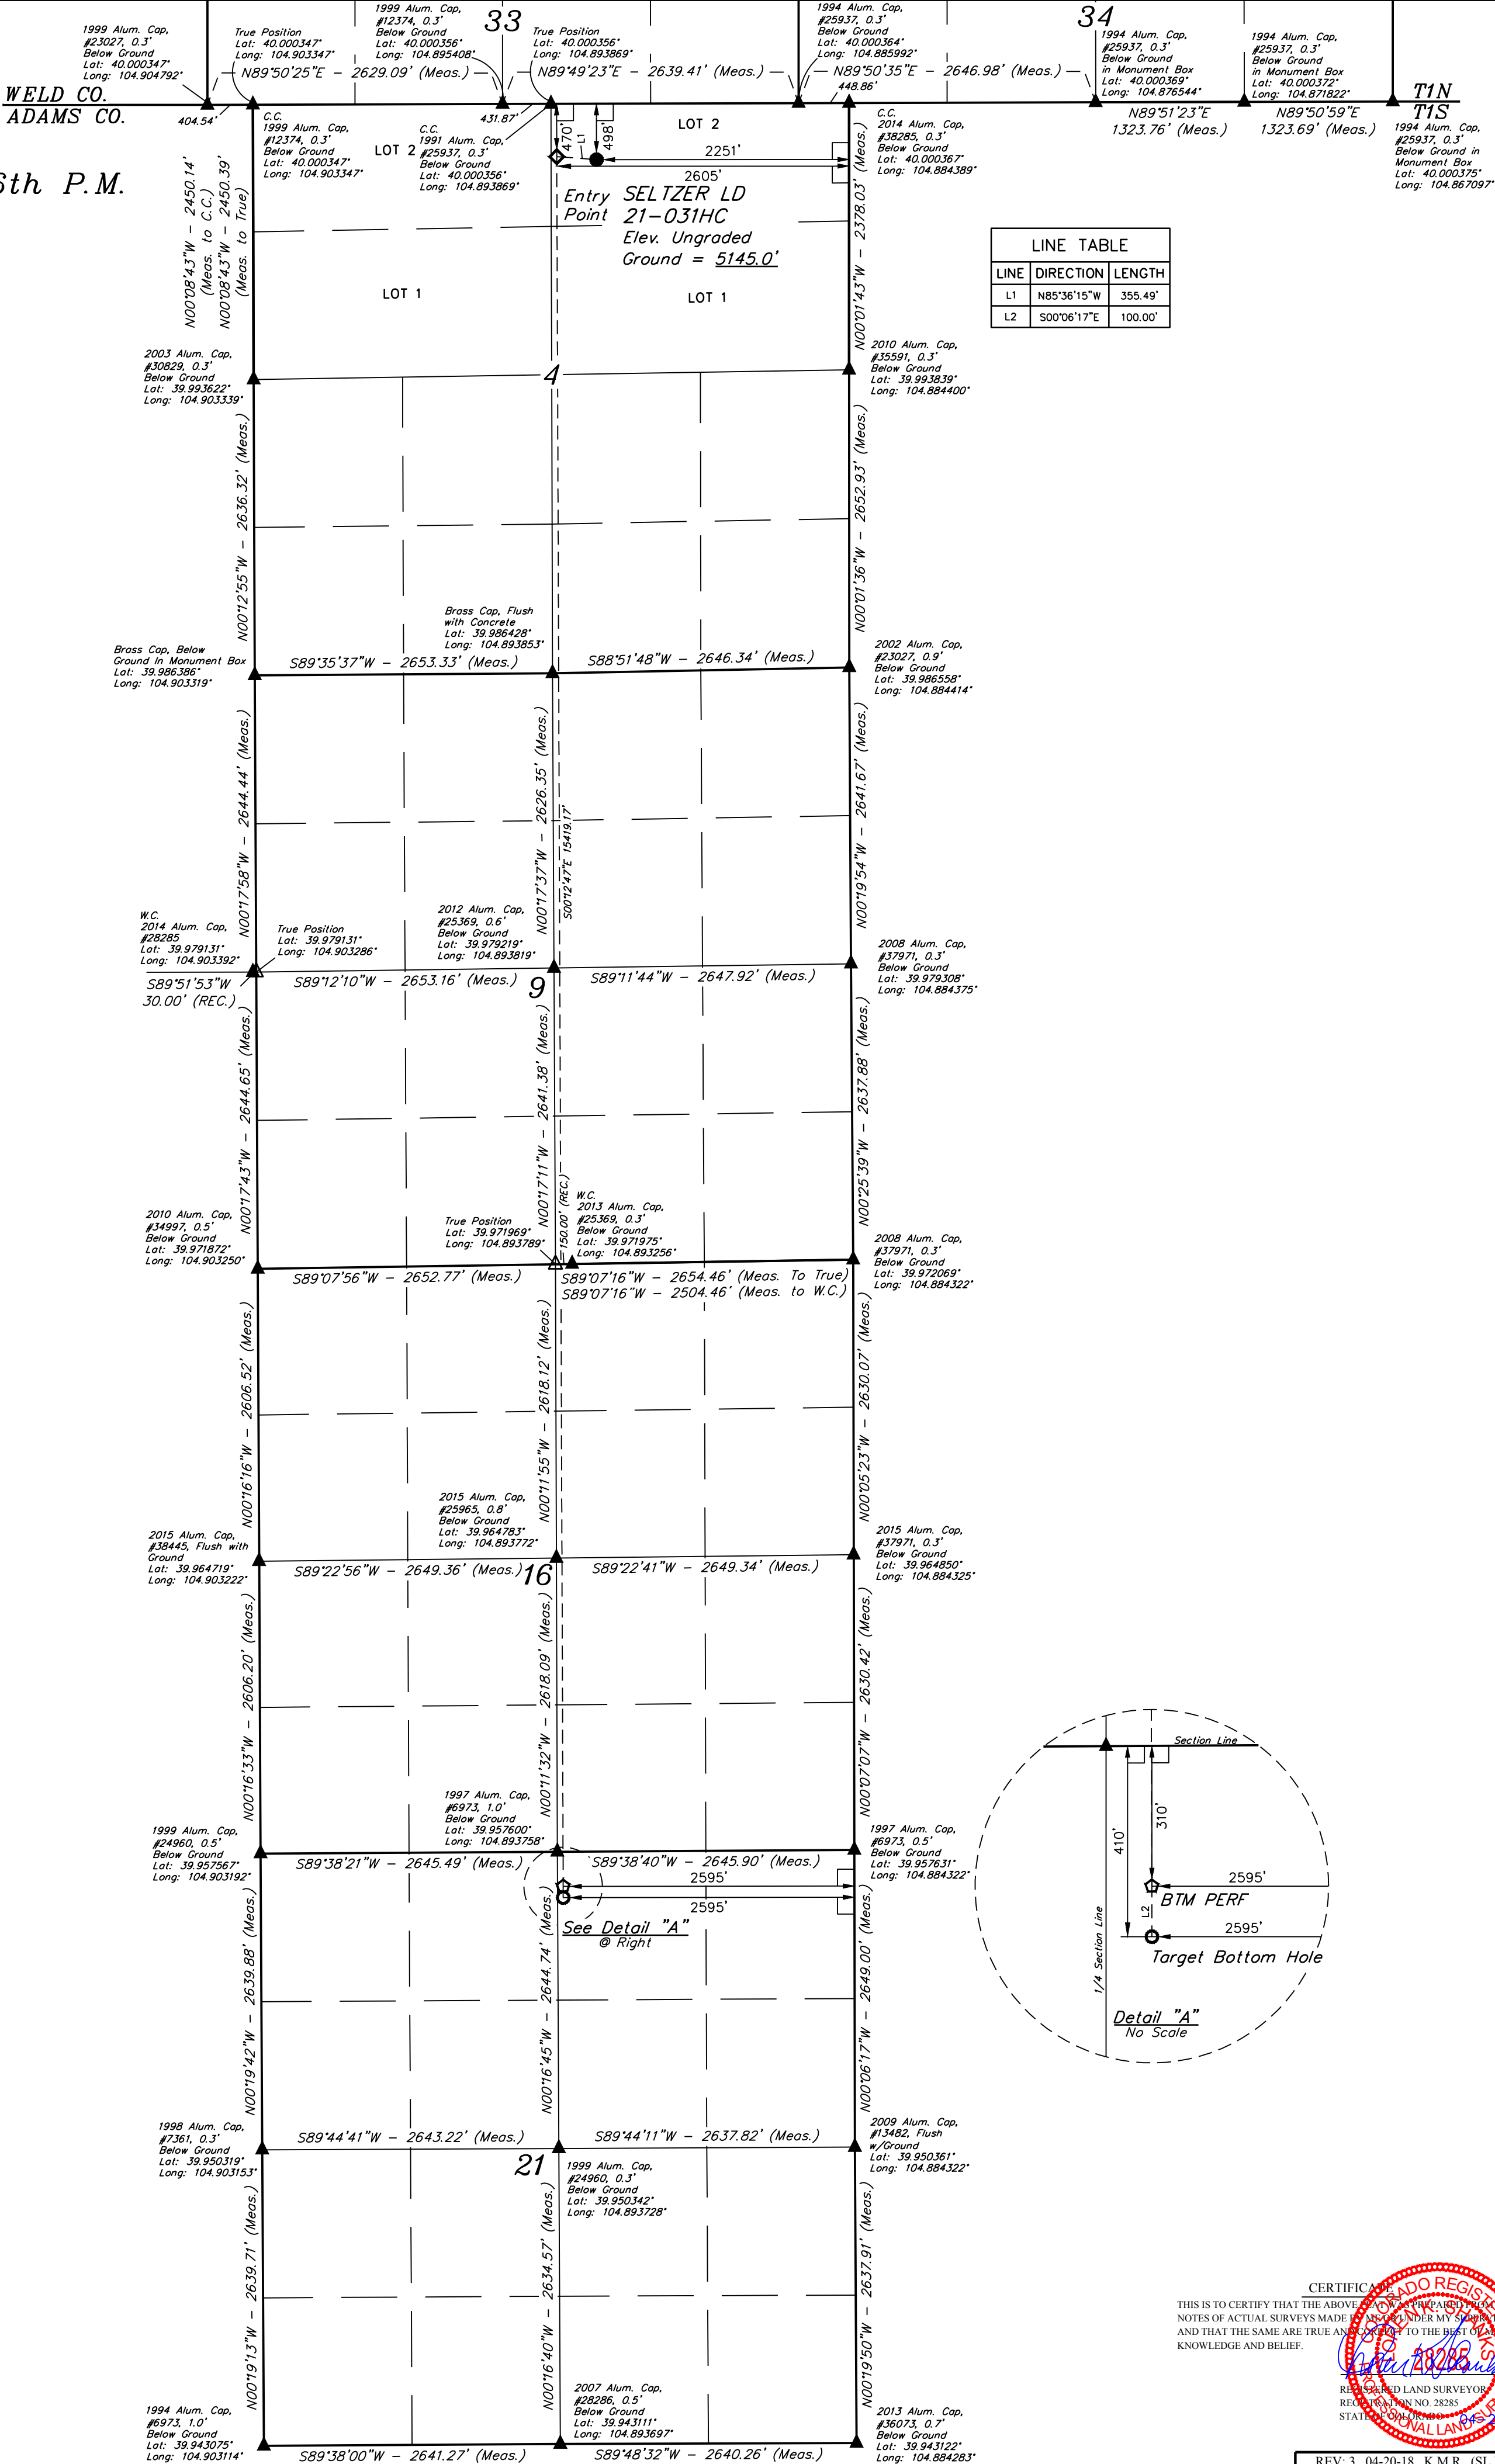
1999 Alum. Cap, #23027, 0.3' Below Ground Lat: 40.000347° Long: 104.904792°

True Position Lat: 40.000347° Long: 104.903347°

1999 Alum. Cap, #12374, 0.3' Below Ground Lat: 40.000356° Long: 104.895408°

33

True Position Lat: 40.000356° Long: 104.893869°

1994 Alum. Cap, #25937, 0.3' Below Ground Lat: 40.000364° Long: 104.885992°

34

1994 Alum. Cap, #25937, 0.3' Below Ground in Monument Box Lat: 40.000369° Long: 104.876544°

1994 Alum. Cap, #25937, 0.3' Below Ground in Monument Box Lat: 40.000372° Long: 104.871822°

N89°50'25"E – 2629.09' (Meas.)

N89°49'23"E – 2639.41' (Meas.)

N89°50'35"E – 2646.98' (Meas.)

448.86'

WELD CO.
ADAMS CO.

404.54'

431.87'

T1N
T1S

N89°51'23"E 1323.76' (Meas.)

N89°50'59"E 1323.69' (Meas.)

1994 Alum. Cap, #25937, 0.3' Below Ground in Monument Box Lat: 40.000375° Long: 104.867097°

6th P.M.

C.C. 1999 Alum. Cap, #12374, 0.3' Below Ground Lat: 40.000347° Long: 104.903347°

LOT 2

C.C. 1991 Alum. Cap, #25937, 0.3' Below Ground Lat: 40.000356° Long: 104.893869°

470'
L1
498'

LOT 2

2251'

2605'

C.C. 2014 Alum. Cap, #38285, 0.3' Below Ground Lat: 40.000367° Long: 104.884389°

Entry Point

SELTZER LD 21-031HC
Elev. Ungraded Ground = 5145.0'

N00°08'43"W – 2450.14' (Meas. to C.C.)
N00°08'43"W – 2450.39' (Meas. to True)

N00°01'43"W – 2378.03' (Meas.)

LOT 1

LOT 1

| LINE TABLE | | |
|---|---|---|
| LINE | DIRECTION | LENGTH |
| L1 | N85°36'15"W | 355.49' |
| L2 | S00°06'17"E | 100.00' |

2003 Alum. Cap, #30829, 0.3' Below Ground Lat: 39.993622° Long: 104.903339°

4

2010 Alum. Cap, #35591, 0.3' Below Ground Lat: 39.993839° Long: 104.884400°

N00°12'55"W – 2636.32' (Meas.)

N00°01'36"W – 2652.93' (Meas.)

Brass Cap, Flush with Concrete Lat: 39.986428° Long: 104.893853°

Brass Cap, Below Ground In Monument Box Lat: 39.986386° Long: 104.903319°

S89°35'37"W – 2653.33' (Meas.)

S88°51'48"W – 2646.34' (Meas.)

2002 Alum. Cap, #23027, 0.9' Below Ground Lat: 39.986558° Long: 104.884414°

N00°17'58"W – 2644.44' (Meas.)

N00°17'37"W – 2626.35' (Meas.)

S00°12'47"E 15419.17'

N00°19'54"W – 2641.67' (Meas.)

W.C. 2014 Alum. Cap, #28285 Lat: 39.979131° Long: 104.903392°

True Position Lat: 39.979131° Long: 104.903286°

2012 Alum. Cap, #25369, 0.6' Below Ground Lat: 39.979219° Long: 104.893819°

2008 Alum. Cap, #37971, 0.3' Below Ground Lat: 39.979308° Long: 104.884375°

S89°51'53"W 30.00' (REC.)

S89°12'10"W – 2653.16' (Meas.)

9

S89°11'44"W – 2647.92' (Meas.)

N00°17'43"W – 2644.65' (Meas.)

N00°17'11"W – 2641.38' (Meas.)

150.00' (REC.)

N00°25'39"W – 2637.88' (Meas.)

W.C. 2013 Alum. Cap, #25369, 0.3' Below Ground Lat: 39.971975° Long: 104.893256°

True Position Lat: 39.971969° Long: 104.893789°

2010 Alum. Cap, #34997, 0.5' Below Ground Lat: 39.971872° Long: 104.903250°

2008 Alum. Cap, #37971, 0.3' Below Ground Lat: 39.972069° Long: 104.884322°

S89°07'56"W – 2652.77' (Meas.)

S89°07'16"W – 2654.46' (Meas. To True)
S89°07'16"W – 2504.46' (Meas. to W.C.)

N00°16'16"W – 2606.52' (Meas.)

N00°11'55"W – 2618.12' (Meas.)

N00°05'23"W – 2630.07' (Meas.)

2015 Alum. Cap, #25965, 0.8' Below Ground Lat: 39.964783° Long: 104.893772°

2015 Alum. Cap, #38445, Flush with Ground Lat: 39.964719° Long: 104.903222°

2015 Alum. Cap, #37971, 0.3' Below Ground Lat: 39.964850° Long: 104.884325°

S89°22'56"W – 2649.36' (Meas.)

16

S89°22'41"W – 2649.34' (Meas.)

N00°16'33"W – 2606.20' (Meas.)

N00°11'32"W – 2618.09' (Meas.)

N00°07'07"W – 2630.42' (Meas.)

Section Line

310'

410'

2595'

BTM PERF

L2

2595'

1/4 Section Line

Target Bottom Hole

Detail "A"
No Scale

1997 Alum. Cap, #6973, 1.0' Below Ground Lat: 39.957600° Long: 104.893758°

1999 Alum. Cap, #24960, 0.5' Below Ground Lat: 39.957567° Long: 104.903192°

1997 Alum. Cap, #6973, 0.5' Below Ground Lat: 39.957631° Long: 104.884322°

S89°38'21"W – 2645.49' (Meas.)

S89°38'40"W – 2645.90' (Meas.)

2595'

2595'

See Detail "A" @ Right

N00°19'42"W – 2639.88' (Meas.)

N00°16'45"W – 2644.74' (Meas.)

N00°06'17"W – 2649.00' (Meas.)

1998 Alum. Cap, #7361, 0.3' Below Ground Lat: 39.950319° Long: 104.903153°

S89°44'41"W – 2643.22' (Meas.)

S89°44'11"W – 2637.82' (Meas.)

2009 Alum. Cap, #13482, Flush w/Ground Lat: 39.950361° Long: 104.884322°

21

1999 Alum. Cap, #24960, 0.3' Below Ground Lat: 39.950342° Long: 104.893728°

N00°19'13"W – 2639.71' (Meas.)

N00°16'40"W – 2634.57' (Meas.)

N00°19'50"W – 2637.91' (Meas.)

1994 Alum. Cap, #6973, 1.0' Below Ground Lat: 39.943075° Long: 104.903114°

2007 Alum. Cap, #28286, 0.5' Below Ground Lat: 39.943111° Long: 104.893697°

2013 Alum. Cap, #36073, 0.7' Below Ground Lat: 39.943122° Long: 104.884283°

S89°38'00"W – 2641.27' (Meas.)

S89°48'32"W – 2640.26' (Meas.)

CERTIFICA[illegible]

THIS IS TO CERTIFY THAT THE ABOVE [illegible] WAS PREPARED FROM NOTES OF ACTUAL SURVEYS MADE BY ME OR UNDER MY SUPERV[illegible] AND THAT THE SAME ARE TRUE AND CORRECT TO THE BEST OF MY KNOWLEDGE AND BELIEF.

COLORADO REGIS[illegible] 28285 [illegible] ONAL LAND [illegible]

REGISTERED LAND SURVEYOR
REGISTRATION NO. 28285
STATE OF COLORADO

REV: 3 04-20-18 K.M.R. (SL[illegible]